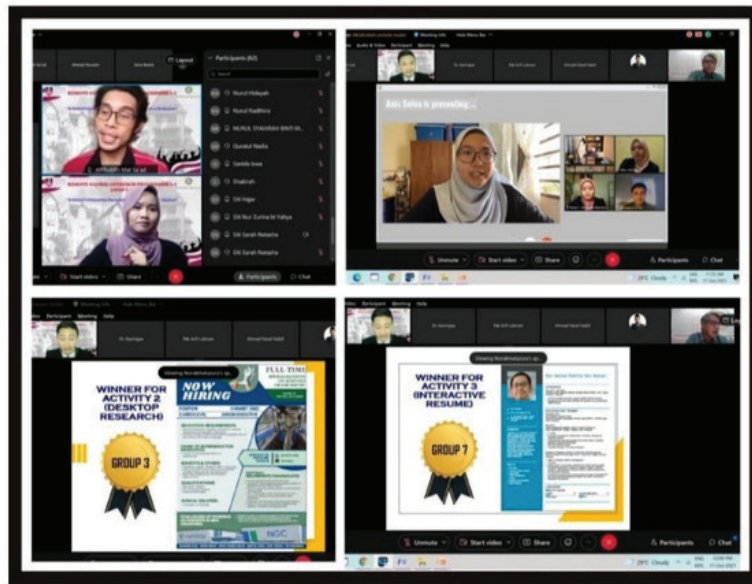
Layout

Participants (62)

Search

Nurul Hidayah

Nurul Nadhira

NURUL SYAHIRAH BINTI M...

Qurratul Nadia

Samila Insa

Shakirah

Siti Hajar

Siti Nur Zurina bt Yahya

Siti Sarah Natasha

Siti Sarah Natasha

Start video

Share

Participants

Chat

Audio & Video Participant Meeting Help

Dr. Kamiyas

Mat Arif Lukman

Ahmad Nazal Fadzil

Aida Safwa is presenting...

Unmute

Start video

Share

Participants

Chat

29°C Cloudy

Meeting Info

Participant Meeting Help

Viewing Noraihatulaina's sc...

WINNER FOR ACTIVITY 2 (DESKTOP RESEARCH)

GROUP 3

NOW HIRING

FULL TIME

NGC

Participant Meeting Help

Dr. Kamiyas

Mat Arif Lukman

Ahmad Nazal Fadzil

Viewing Noraihatulaina's sc...

WINNER FOR ACTIVITY 3 (INTERACTIVE RESUME)

GROUP 7

Unmute

Start video

Share

Participants

Chat

29°C Cloudy